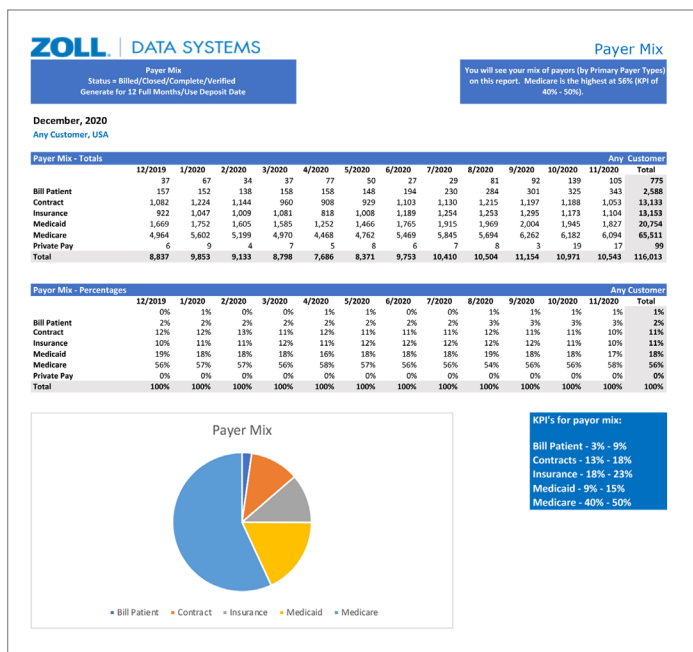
ZOLL | DATA SYSTEMS

Payer Mix

Payer Mix
Status = Billed/Closed/Complete/Verified
Generate for 12 Full Months/Use Deposit Date

You will see your mix of payors (by Primary Payer Types) on this report. Medicare is the highest at 56% (KPI of 40% - 50%).

December, 2020
Any Customer, USA

Payer Mix - Totals | Any Customer

| | 12/2019 | 1/2020 | 2/2020 | 3/2020 | 4/2020 | 5/2020 | 6/2020 | 7/2020 | 8/2020 | 9/2020 | 10/2020 | 11/2020 | Total |
|---|---|---|---|---|---|---|---|---|---|---|---|---|---|
| | 37 | 67 | 34 | 37 | 77 | 50 | 27 | 29 | 81 | 92 | 139 | 105 | 775 |
| Bill Patient | 157 | 152 | 138 | 158 | 158 | 148 | 194 | 230 | 284 | 301 | 325 | 343 | 2,588 |
| Contract | 1,082 | 1,224 | 1,144 | 960 | 908 | 929 | 1,103 | 1,130 | 1,215 | 1,197 | 1,188 | 1,053 | 13,133 |
| Insurance | 922 | 1,047 | 1,009 | 1,081 | 818 | 1,008 | 1,189 | 1,254 | 1,253 | 1,295 | 1,173 | 1,104 | 13,153 |
| Medicaid | 1,669 | 1,752 | 1,605 | 1,585 | 1,252 | 1,466 | 1,765 | 1,915 | 1,969 | 2,004 | 1,945 | 1,827 | 20,754 |
| Medicare | 4,964 | 5,602 | 5,199 | 4,970 | 4,468 | 4,762 | 5,469 | 5,845 | 5,694 | 6,262 | 6,182 | 6,094 | 65,511 |
| Private Pay | 6 | 9 | 4 | 7 | 5 | 8 | 6 | 7 | 8 | 3 | 19 | 17 | 99 |
| Total | 8,837 | 9,853 | 9,133 | 8,798 | 7,686 | 8,371 | 9,753 | 10,410 | 10,504 | 11,154 | 10,971 | 10,543 | 116,013 |

Payer Mix - Percentages | Any Customer

| | 12/2019 | 1/2020 | 2/2020 | 3/2020 | 4/2020 | 5/2020 | 6/2020 | 7/2020 | 8/2020 | 9/2020 | 10/2020 | 11/2020 | Total |
|---|---|---|---|---|---|---|---|---|---|---|---|---|---|
| | 0% | 1% | 0% | 0% | 1% | 1% | 0% | 0% | 1% | 1% | 1% | 1% | 1% |
| Bill Patient | 2% | 2% | 2% | 2% | 2% | 2% | 2% | 2% | 3% | 3% | 3% | 3% | 2% |
| Contract | 12% | 12% | 13% | 11% | 12% | 11% | 11% | 11% | 12% | 11% | 11% | 10% | 11% |
| Insurance | 10% | 11% | 11% | 12% | 11% | 12% | 12% | 12% | 12% | 12% | 11% | 10% | 11% |
| Medicaid | 19% | 18% | 18% | 18% | 16% | 18% | 18% | 18% | 19% | 18% | 18% | 17% | 18% |
| Medicare | 56% | 57% | 57% | 56% | 58% | 57% | 56% | 56% | 54% | 56% | 56% | 58% | 56% |
| Private Pay | 0% | 0% | 0% | 0% | 0% | 0% | 0% | 0% | 0% | 0% | 0% | 0% | 0% |
| Total | 100% | 100% | 100% | 100% | 100% | 100% | 100% | 100% | 100% | 100% | 100% | 100% | 100% |

Payer Mix

Bill Patient · Contract · Insurance · Medicaid · Medicare

KPI's for payor mix:

Bill Patient - 3% - 9%
Contracts - 13% - 18%
Insurance - 18% - 23%
Medicaid - 9% - 15%
Medicare - 40% - 50%